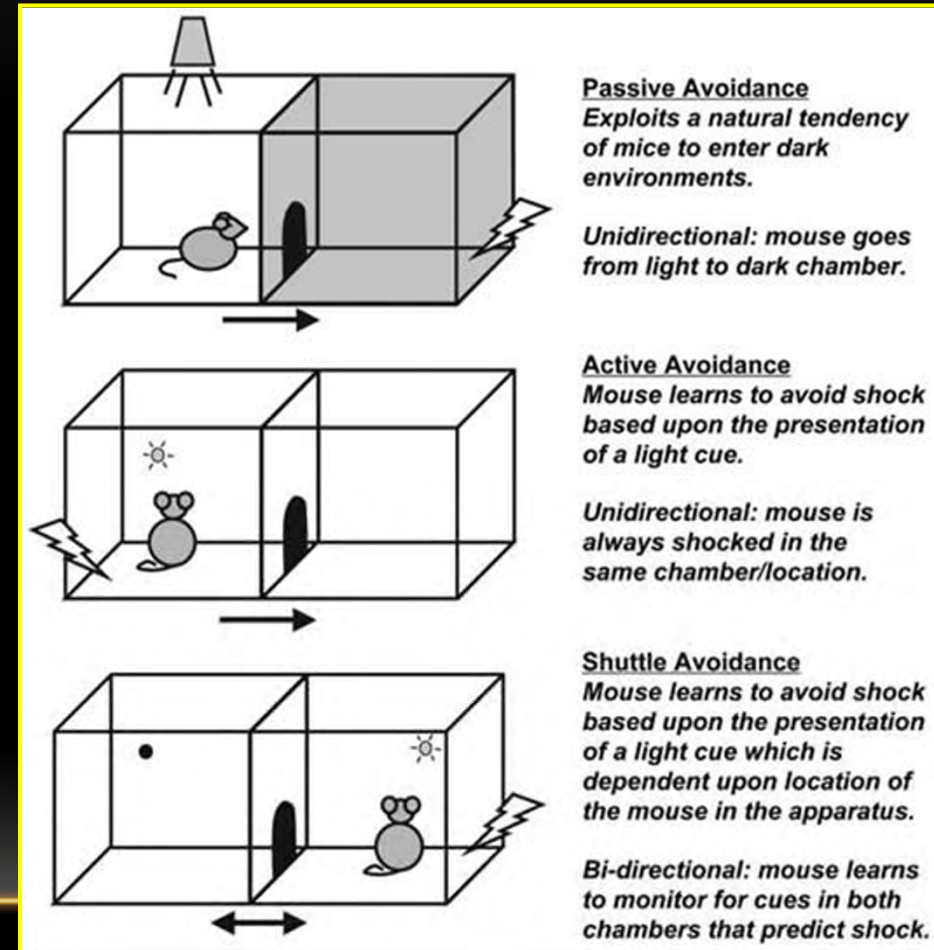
Passive Avoidance
Exploits a natural tendency of mice to enter dark environments.

Unidirectional: mouse goes from light to dark chamber.

Active Avoidance
Mouse learns to avoid shock based upon the presentation of a light cue.

Unidirectional: mouse is always shocked in the same chamber/location.

Shuttle Avoidance
Mouse learns to avoid shock based upon the presentation of a light cue which is dependent upon location of the mouse in the apparatus.

Bi-directional: mouse learns to monitor for cues in both chambers that predict shock.